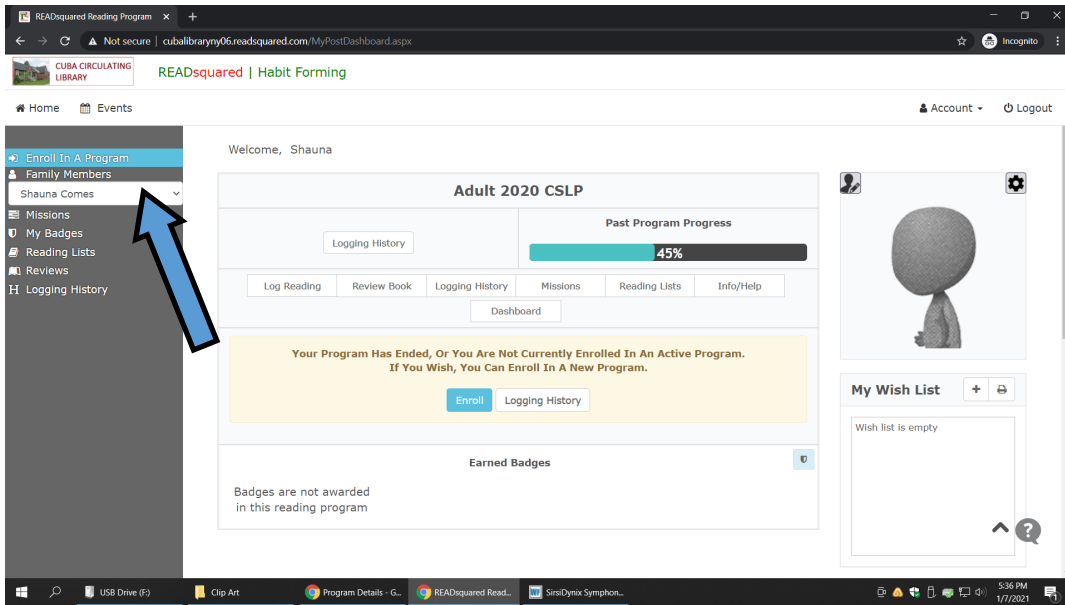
READsquared Reading Program ×

Not secure | cubalibraryny06.readsquared.com/MyPostDashboard.aspx

Incognito

CUBA CIRCULATING LIBRARY

READsquared | Habit Forming

Home Events

Account Logout

Enroll In A Program
Family Members
Shauna Comes
Missions
My Badges
Reading Lists
Reviews
Logging History

Welcome, Shauna

Adult 2020 CSLP

Logging History

Past Program Progress

45%

Log Reading | Review Book | Logging History | Missions | Reading Lists | Info/Help

Dashboard

Your Program Has Ended, Or You Are Not Currently Enrolled In An Active Program.
If You Wish, You Can Enroll In A New Program.

Enroll Logging History

Earned Badges

Badges are not awarded in this reading program

My Wish List

Wish list is empty

USB Drive (F:) Clip Art Program Details - G... READsquared Read... SirsiDynix Symphon...

5:36 PM 1/7/2021